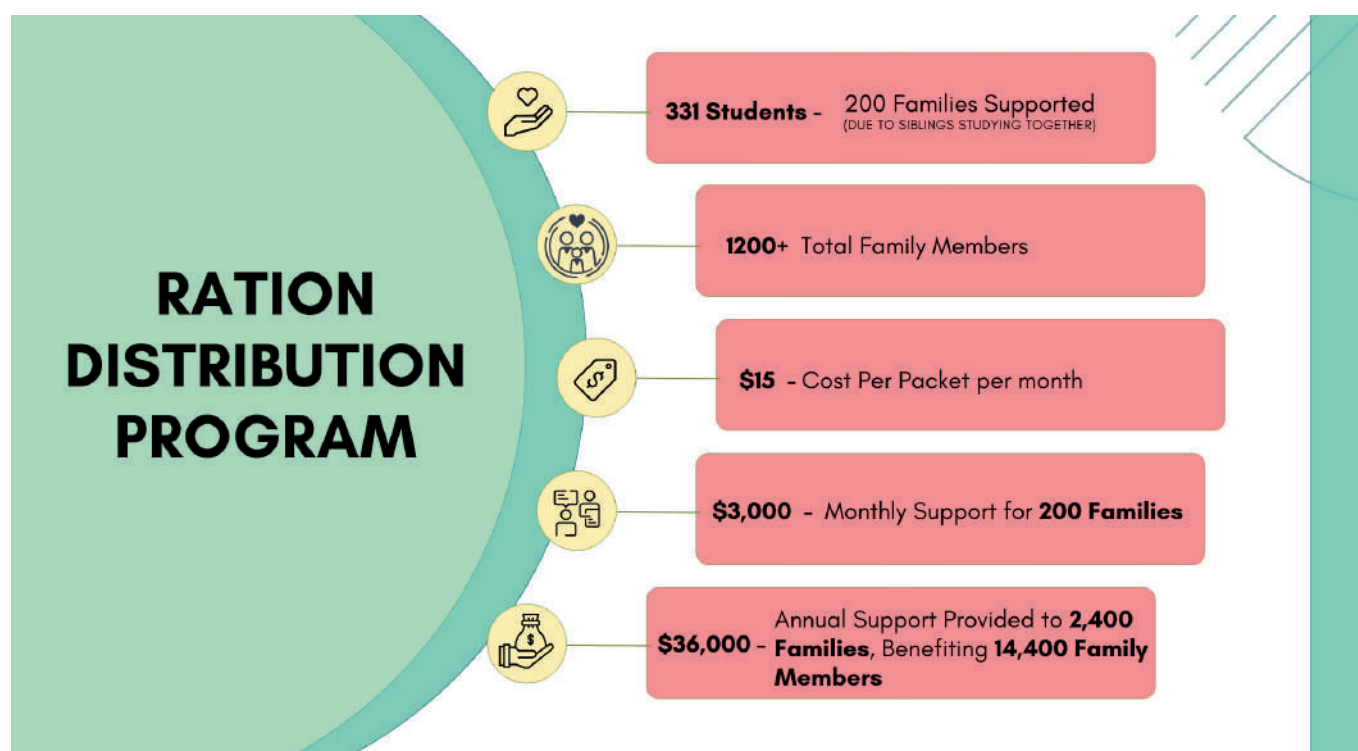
RATION DISTRIBUTION PROGRAM

331 Students - 200 Families Supported
(DUE TO SIBLINGS STUDYING TOGETHER)

1200+ Total Family Members

$15 - Cost Per Packet per month

$3,000 - Monthly Support for 200 Families

$36,000 - Annual Support Provided to 2,400 Families, Benefiting 14,400 Family Members